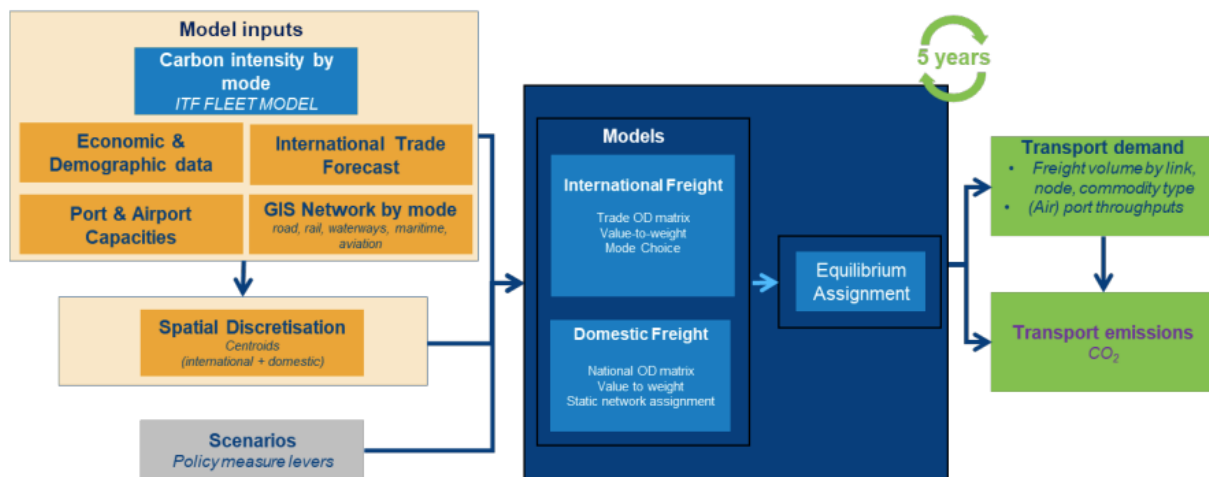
Model inputs

Carbon intensity by mode
ITF FLEET MODEL

Economic & Demographic data

International Trade Forecast

Port & Airport Capacities

GIS Network by mode
road, rail, waterways, maritime, aviation

Spatial Discretisation
Centroids
(international + domestic)

Scenarios
Policy measure levers

5 years

Models

International Freight
Trade OD matrix
Value-to-weight
Mode Choice

Domestic Freight
National OD matrix
Value to weight
Static network assignment

Equilibrium Assignment

Transport demand
• Freight volume by link, node, commodity type
• (Air) port throughputs

Transport emissions
$CO_2$